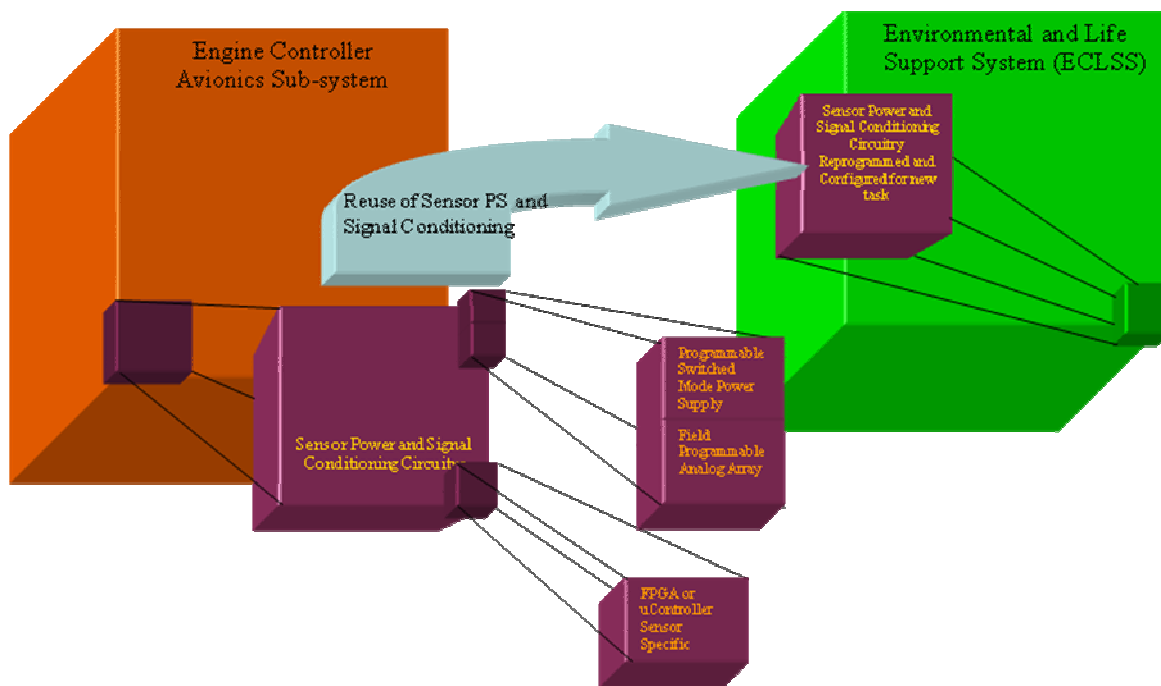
Engine Controller Avionics Sub-system

Environmental and Life Support System (ECLSS)

Sensor Power and Signal Conditioning Circuitry Reprogrammed and Configured for new task

Reuse of Sensor PS and Signal Conditioning

Programmable Switched Mode Power Supply

Field Programmable Analog Array

Sensor Power and Signal Conditioning Circuitry

FPGA or uController Sensor Specific